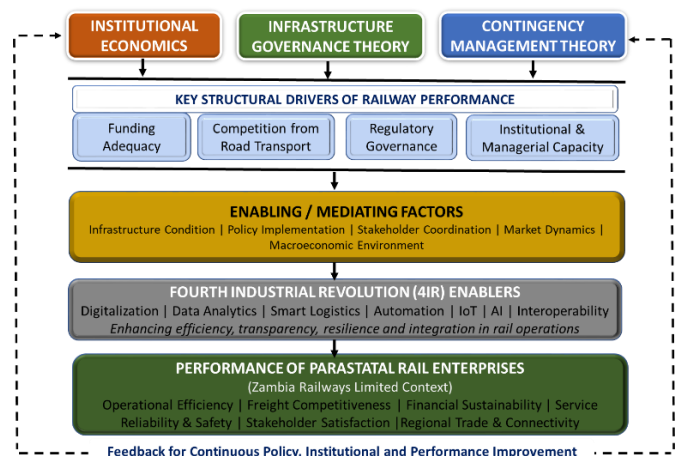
INSTITUTIONAL ECONOMICS

INFRASTRUCTURE GOVERNANCE THEORY

CONTINGENCY MANAGEMENT THEORY

KEY STRUCTURAL DRIVERS OF RAILWAY PERFORMANCE

Funding Adequacy

Competition from Road Transport

Regulatory Governance

Institutional & Managerial Capacity

ENABLING / MEDIATING FACTORS

Infrastructure Condition | Policy Implementation | Stakeholder Coordination | Market Dynamics | Macroeconomic Environment

FOURTH INDUSTRIAL REVOLUTION (4IR) ENABLERS

Digitalization | Data Analytics | Smart Logistics | Automation | IoT | AI | Interoperability

Enhancing efficiency, transparency, resilience and integration in rail operations

PERFORMANCE OF PARASTATAL RAIL ENTERPRISES

(Zambia Railways Limited Context)

Operational Efficiency | Freight Competitiveness | Financial Sustainability | Service Reliability & Safety | Stakeholder Satisfaction | Regional Trade & Connectivity

Feedback for Continuous Policy, Institutional and Performance Improvement